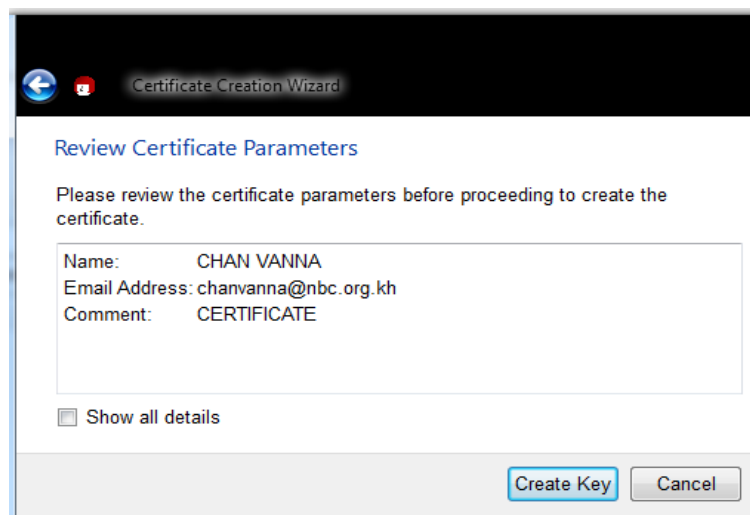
Certificate Creation Wizard

Review Certificate Parameters

Please review the certificate parameters before proceeding to create the certificate.

Name: CHAN VANNA
Email Address: chanvanna@nbc.org.kh
Comment: CERTIFICATE

Show all details

Create Key
Cancel